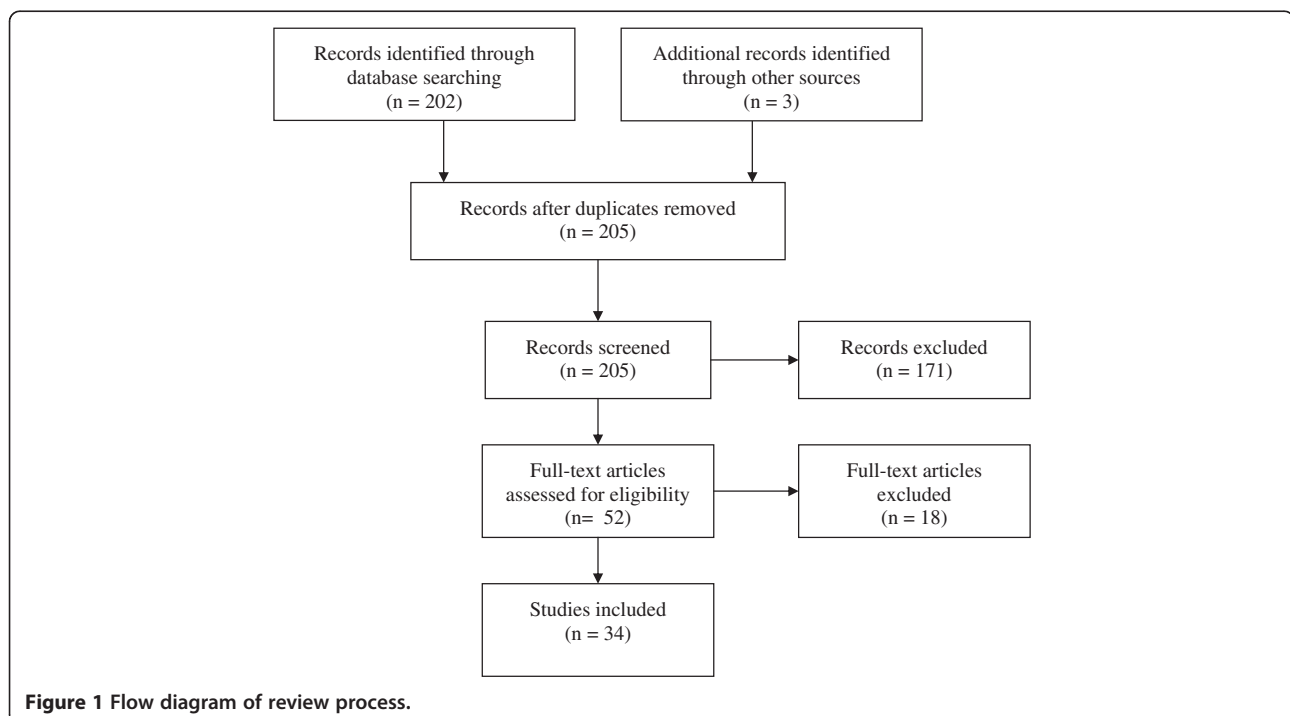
Records identified through database searching
(n = 202)

Additional records identified through other sources
(n = 3)

Records after duplicates removed
(n = 205)

Records screened
(n = 205)

Records excluded
(n = 171)

Full-text articles assessed for eligibility
(n= 52)

Full-text articles excluded
(n = 18)

Studies included
(n = 34)

**Figure 1 Flow diagram of review process.**